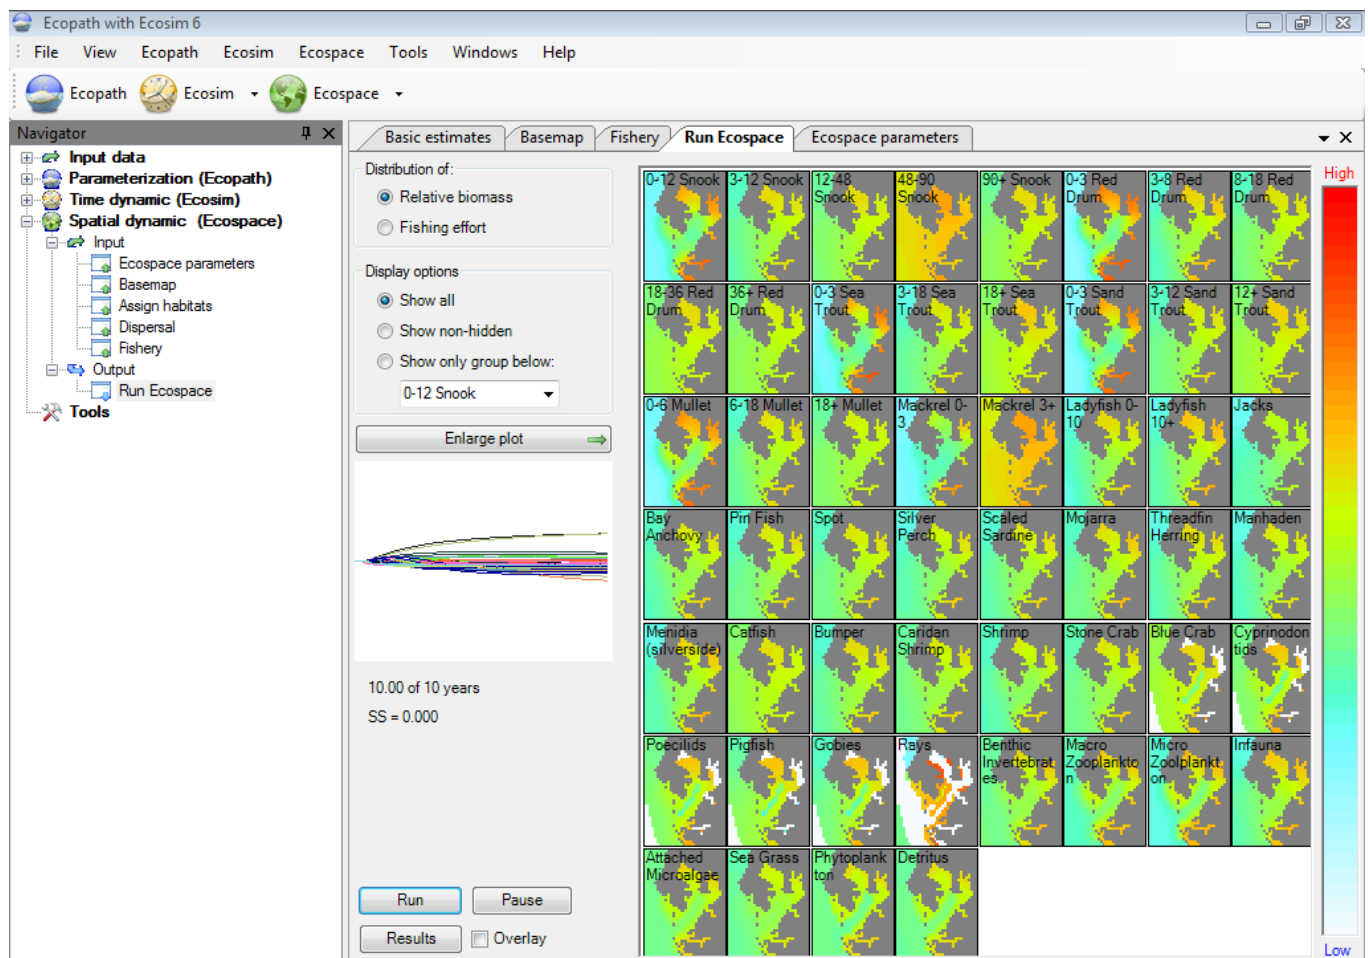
Ecopath with Ecosim 6

File View Ecopath Ecosim Ecospace Tools Windows Help

Ecopath Ecosim Ecospace

Navigator

Input data
Parameterization (Ecopath)
Time dynamic (Ecosim)
Spatial dynamic (Ecospace)
Input
Ecospace parameters
Basemap
Assign habitats
Dispersal
Fishery
Output
Run Ecospace
Tools

Basic estimates | Basemap | Fishery | Run Ecospace | Ecospace parameters

Distribution of:
Relative biomass
Fishing effort

Display options
Show all
Show non-hidden
Show only group below:
0-12 Snook

Enlarge plot

10.00 of 10 years
SS = 0.000

Run Pause
Results Overlay

0-12 Snook | 3-12 Snook | 12-48 Snook | 48-90 Snook | 90+ Snook | 0-3 Red Drum | 3-8 Red Drum | 8-18 Red Drum
18-36 Red Drum | 36+ Red Drum | 0-3 Sea Trout | 3-18 Sea Trout | 18+ Sea Trout | 0-3 Sand Trout | 3-12 Sand Trout | 12+ Sand Trout
0-6 Mullet | 6-18 Mullet | 18+ Mullet | Mackrel 0-3 | Mackrel 3+ | Ladyfish 0-10 | Ladyfish 10+ | Jacks
Bay Anchovy | Pin Fish | Spot | Silver Perch | Scaled Sardine | Mojarra | Threadfin Herring | Manhaden
Menidia (silverside) | Catfish | Bumper | Caridan Shrimp | Shrimp | Stone Crab | Blue Crab | Cyprinodontids
Poecilids | Pigfish | Gobies | Rays | Benthic Invertebrates | Macro Zooplankton | Micro Zoolplankton | Infauna
Attached Microalgae | Sea Grass | Phytoplankton | Detritus

High
Low